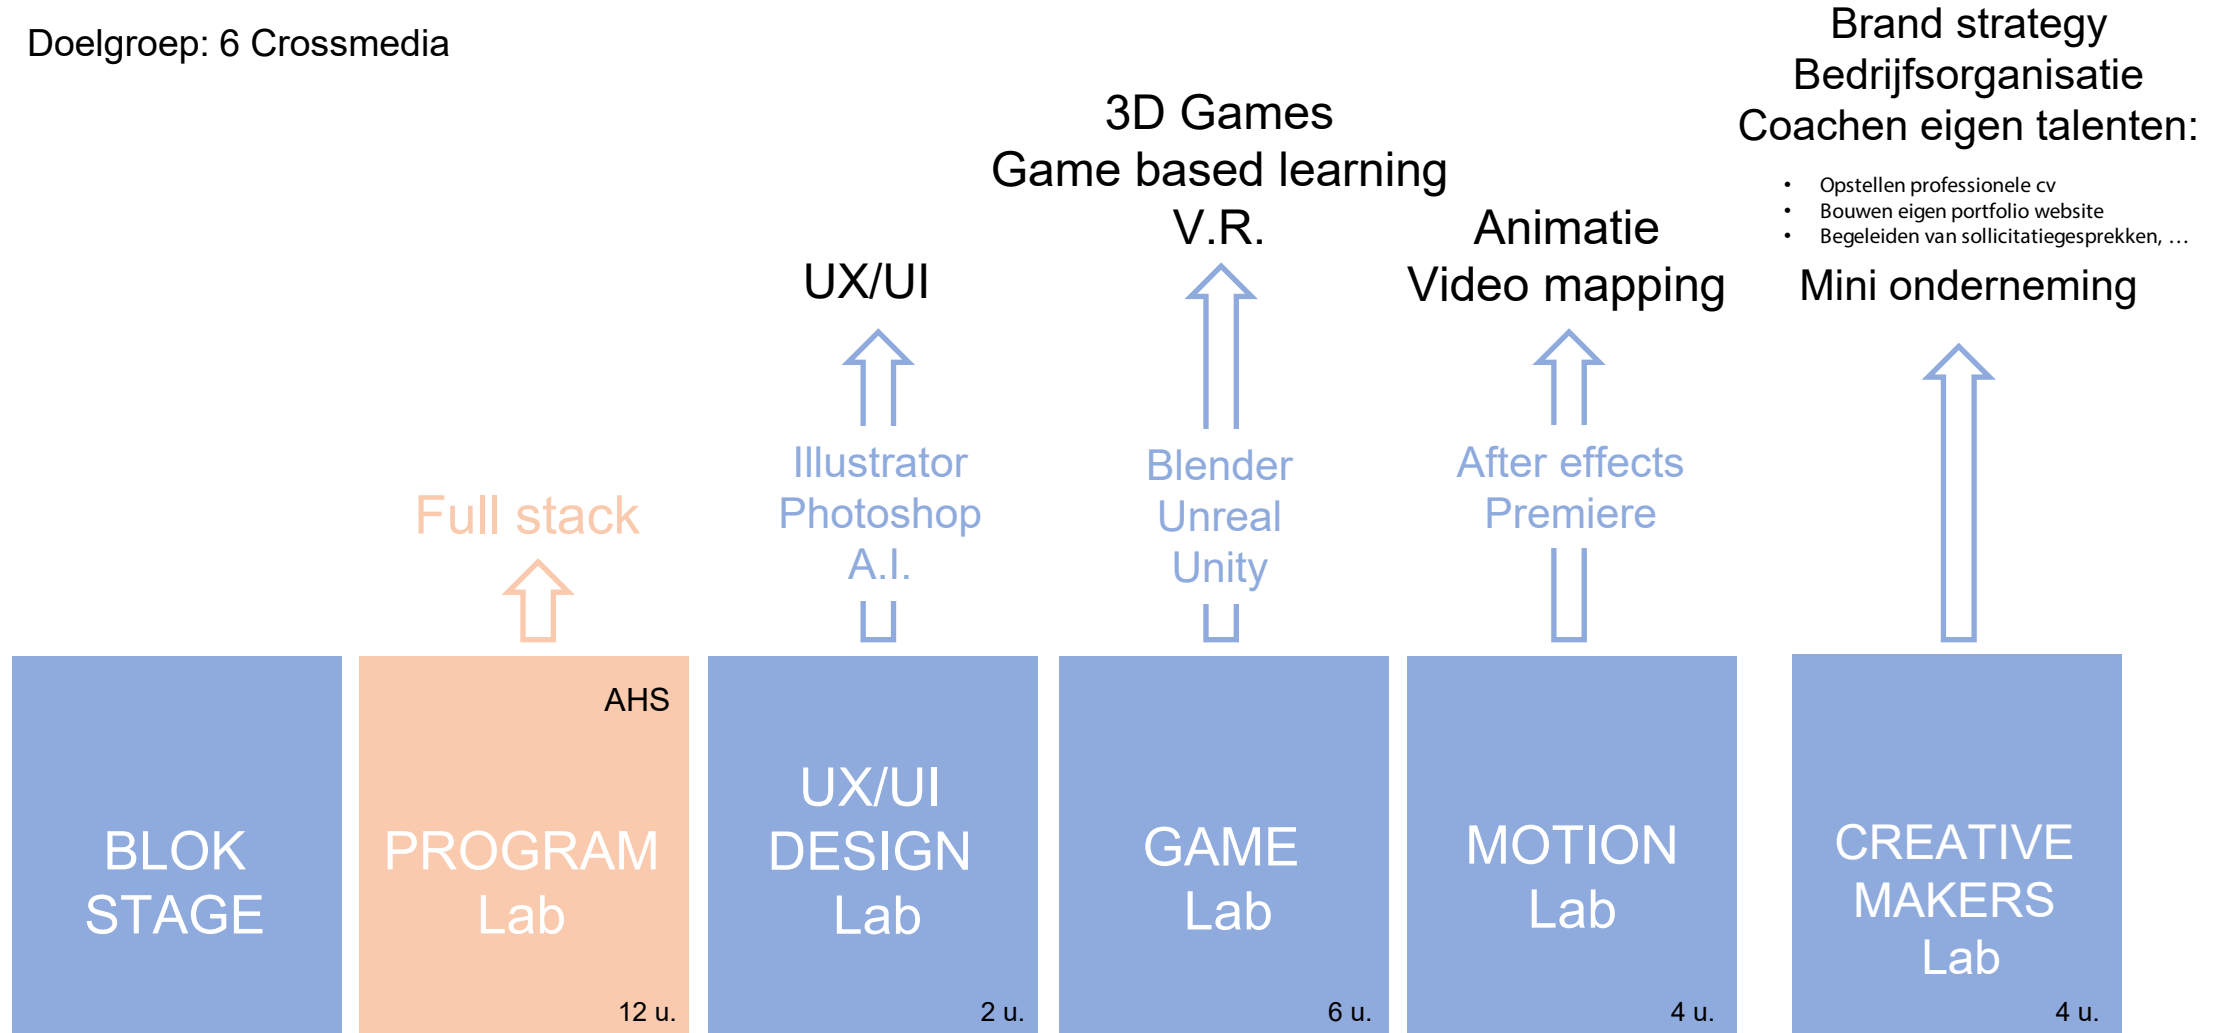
Doelgroep: 6 Crossmedia

Brand strategy
Bedrijfsorganisatie
Coachen eigen talenten:

- Opstellen professionele cv
- Bouwen eigen portfolio website
- Begeleiden van sollicitatiegesprekken, …

Mini onderneming

3D Games
Game based learning
V.R.

Animatie
Video mapping

UX/UI

Full stack

Illustrator
Photoshop
A.I.

Blender
Unreal
Unity

After effects
Premiere

BLOK STAGE

AHS
PROGRAM Lab
12 u.

UX/UI DESIGN Lab
2 u.

GAME Lab
6 u.

MOTION Lab
4 u.

CREATIVE MAKERS Lab
4 u.